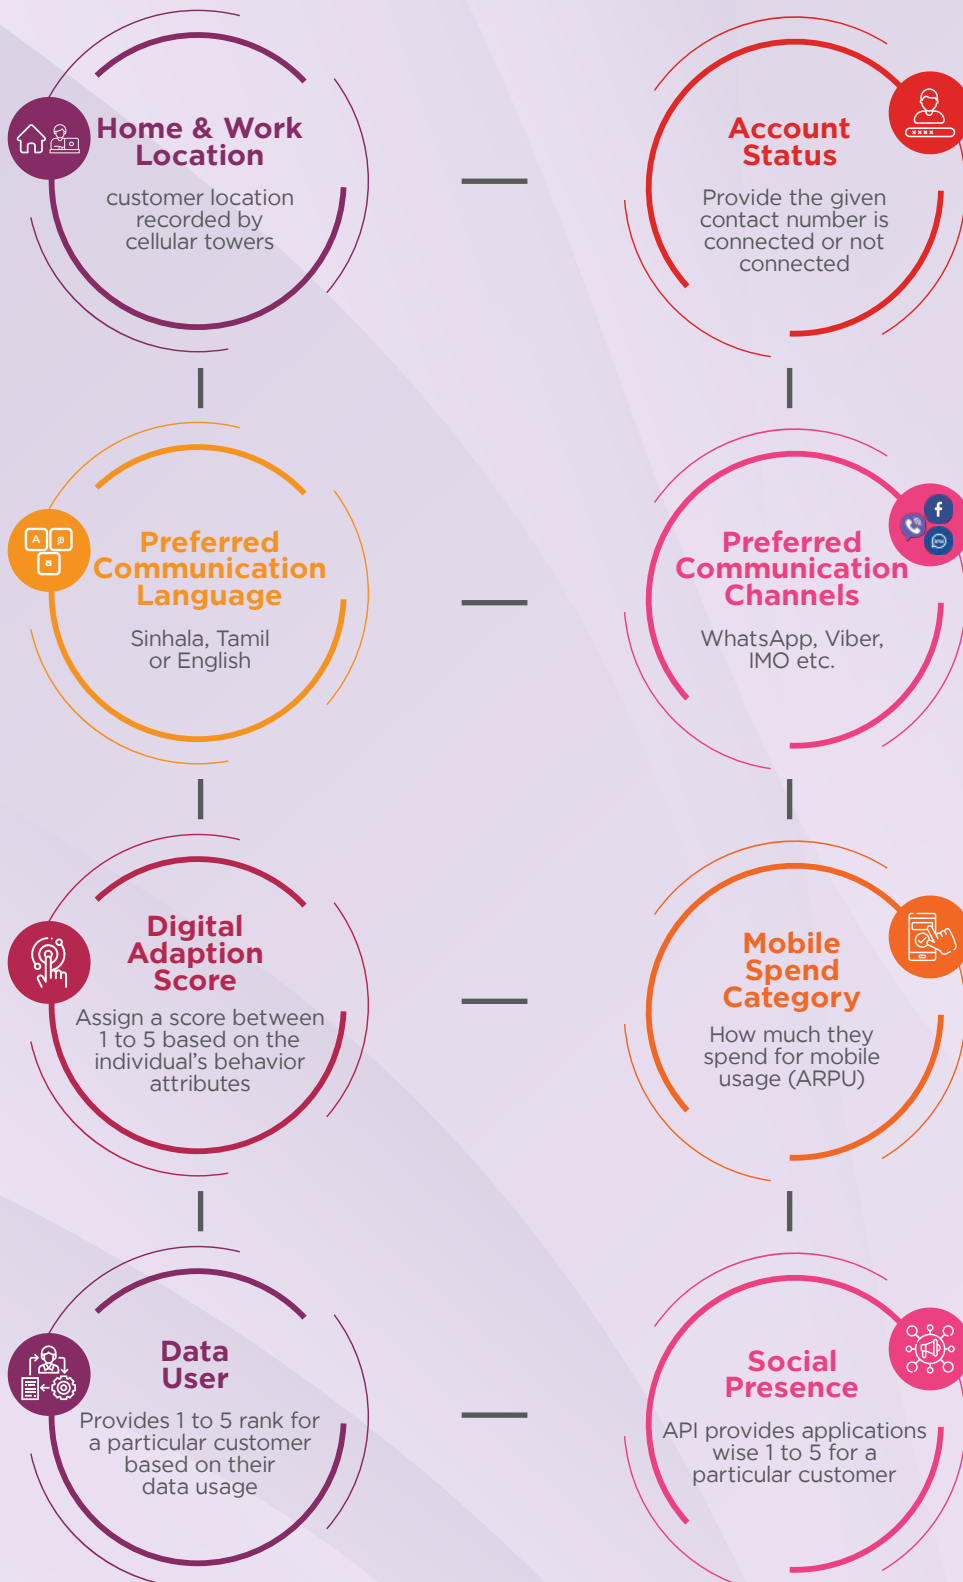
Home & Work Location

customer location recorded by cellular towers

Account Status

Provide the given contact number is connected or not connected

Preferred Communication Language

Sinhala, Tamil or English

Preferred Communication Channels

WhatsApp, Viber, IMO etc.

Digital Adaption Score

Assign a score between 1 to 5 based on the individual's behavior attributes

Mobile Spend Category

How much they spend for mobile usage (ARPU)

Data User

Provides 1 to 5 rank for a particular customer based on their data usage

Social Presence

API provides applications wise 1 to 5 for a particular customer